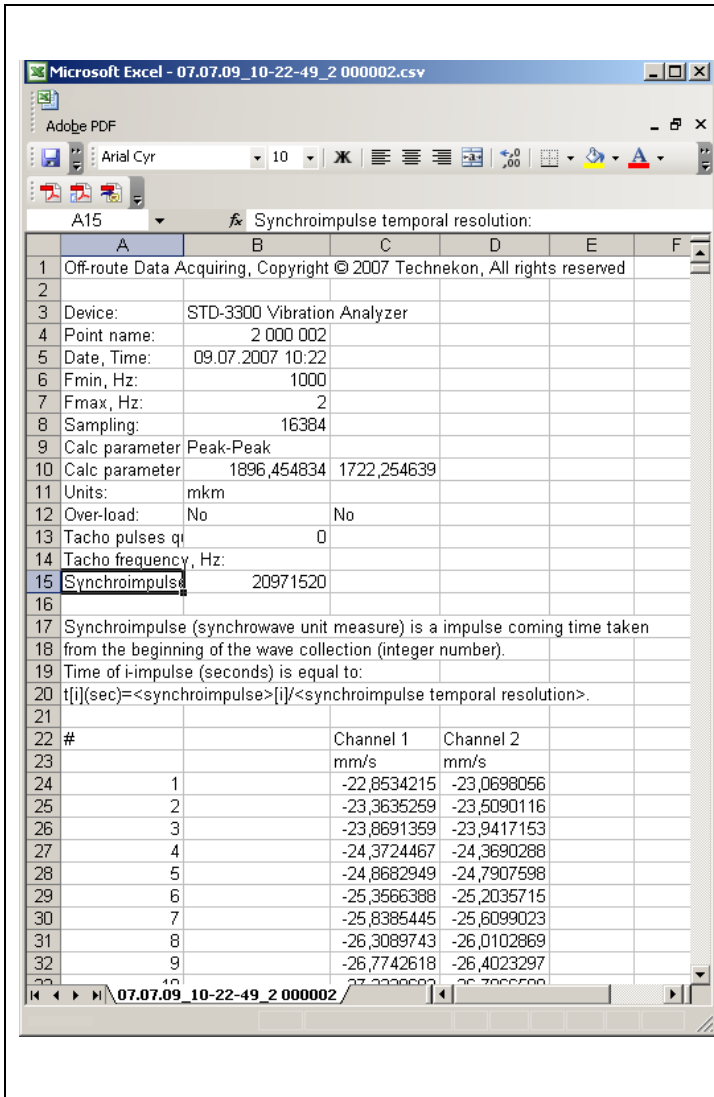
Microsoft Excel - 07.07.09_10-22-49_2 000002.csv

Adobe PDF

Arial Cyr 10 Ж

A15 fx Synchroimpulse temporal resolution:

| | A | B | C | D | E | F |
|---|---|---|---|---|---|---|
| 1 | Off-route Data Acquiring, Copyright © 2007 Technekon, All rights reserved | | | | | |
| 2 | | | | | | |
| 3 | Device: | STD-3300 Vibration Analyzer | | | | |
| 4 | Point name: | 2 000 002 | | | | |
| 5 | Date, Time: | 09.07.2007 10:22 | | | | |
| 6 | Fmin, Hz: | 1000 | | | | |
| 7 | Fmax, Hz: | 2 | | | | |
| 8 | Sampling: | 16384 | | | | |
| 9 | Calc parameter | Peak-Peak | | | | |
| 10 | Calc parameter | 1896,454834 | 1722,254639 | | | |
| 11 | Units: | mkm | | | | |
| 12 | Over-load: | No | No | | | |
| 13 | Tacho pulses qu | 0 | | | | |
| 14 | Tacho frequency, Hz: | | | | | |
| 15 | Synchroimpulse | 20971520 | | | | |
| 16 | | | | | | |
| 17 | Synchroimpulse (synchrowave unit measure) is a impulse coming time taken | | | | | |
| 18 | from the beginning of the wave collection (integer number). | | | | | |
| 19 | Time of i-impulse (seconds) is equal to: | | | | | |
| 20 | t[i](sec)=<synchroimpulse>[i]/<synchroimpulse temporal resolution>. | | | | | |
| 21 | | | | | | |
| 22 | # | | Channel 1 | Channel 2 | | |
| 23 | | | mm/s | mm/s | | |
| 24 | 1 | | -22,8534215 | -23,0698056 | | |
| 25 | 2 | | -23,3635259 | -23,5090116 | | |
| 26 | 3 | | -23,8691359 | -23,9417153 | | |
| 27 | 4 | | -24,3724467 | -24,3690288 | | |
| 28 | 5 | | -24,8682949 | -24,7907598 | | |
| 29 | 6 | | -25,3566388 | -25,2035715 | | |
| 30 | 7 | | -25,8385445 | -25,6099023 | | |
| 31 | 8 | | -26,3089743 | -26,0102869 | | |
| 32 | 9 | | -26,7742618 | -26,4023297 | | |

07.07.09_10-22-49_2 000002